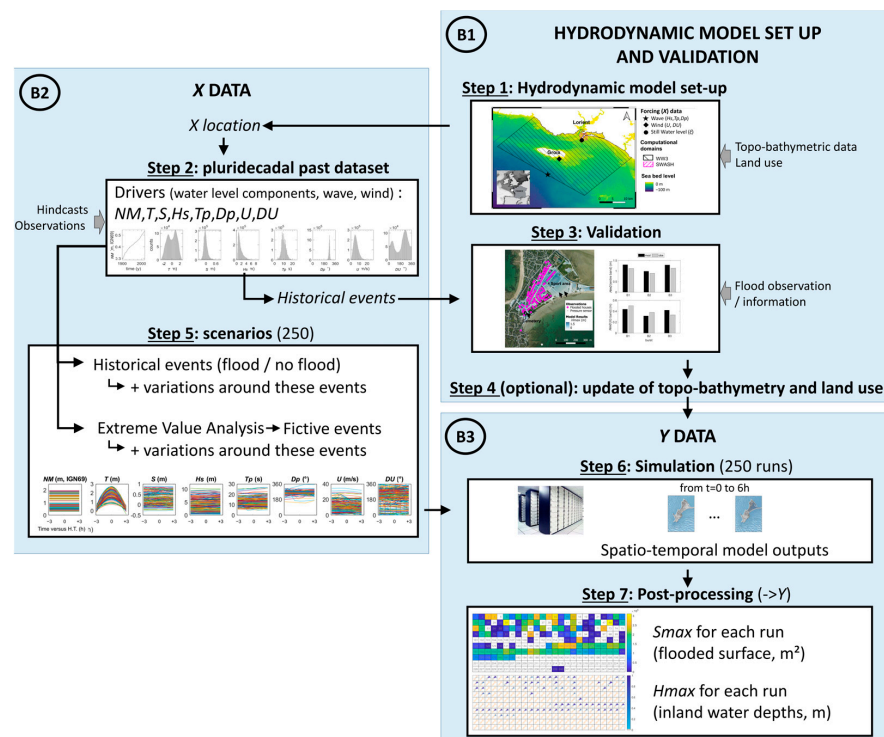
B1

HYDRODYNAMIC MODEL SET UP AND VALIDATION

Step 1: Hydrodynamic model set-up

Lorient

Groix

Forcing (X) data
Wave (Hs,Tp,Dp)
Wind (U, DU)
Still Water level (Z)

Computational domains
WW3
SWASH

Sea bed level
0 m
-100 m

Topo-bathymetric data
Land use

Step 3: Validation

Flood observation / information

Step 4 (optional): update of topo-bathymetry and land use

B2

X DATA

X location

Step 2: pluridecadal past dataset

Drivers (water level components, wave, wind) :
NM,T,S,Hs,Tp,Dp,U,DU

Hindcasts
Observations

Historical events

Step 5: scenarios (250)

Historical events (flood / no flood)
+ variations around these events

Extreme Value Analysis → Fictive events
+ variations around these events

NM (m, IGN69) T (m) S (m) Hs (m) Tp (s) Dp (°) U (m/s) DU (°)

Time versus H.T. (h)

B3

Y DATA

Step 6: Simulation (250 runs)

from t=0 to 6h

...

Spatio-temporal model outputs

Step 7: Post-processing (->Y)

Smax for each run (flooded surface, m²)

Hmax for each run (inland water depths, m)